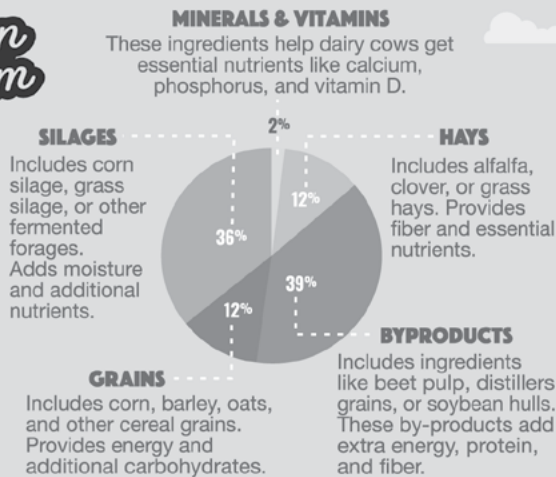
n
m

MINERALS & VITAMINS
These ingredients help dairy cows get essential nutrients like calcium, phosphorus, and vitamin D.

SILAGES
Includes corn silage, grass silage, or other fermented forages. Adds moisture and additional nutrients.

2%
12%
36%
39%
12%

HAYS
Includes alfalfa, clover, or grass hays. Provides fiber and essential nutrients.

BYPRODUCTS
Includes ingredients like beet pulp, distillers grains, or soybean hulls. These by-products add extra energy, protein, and fiber.

GRAINS
Includes corn, barley, oats, and other cereal grains. Provides energy and additional carbohydrates.